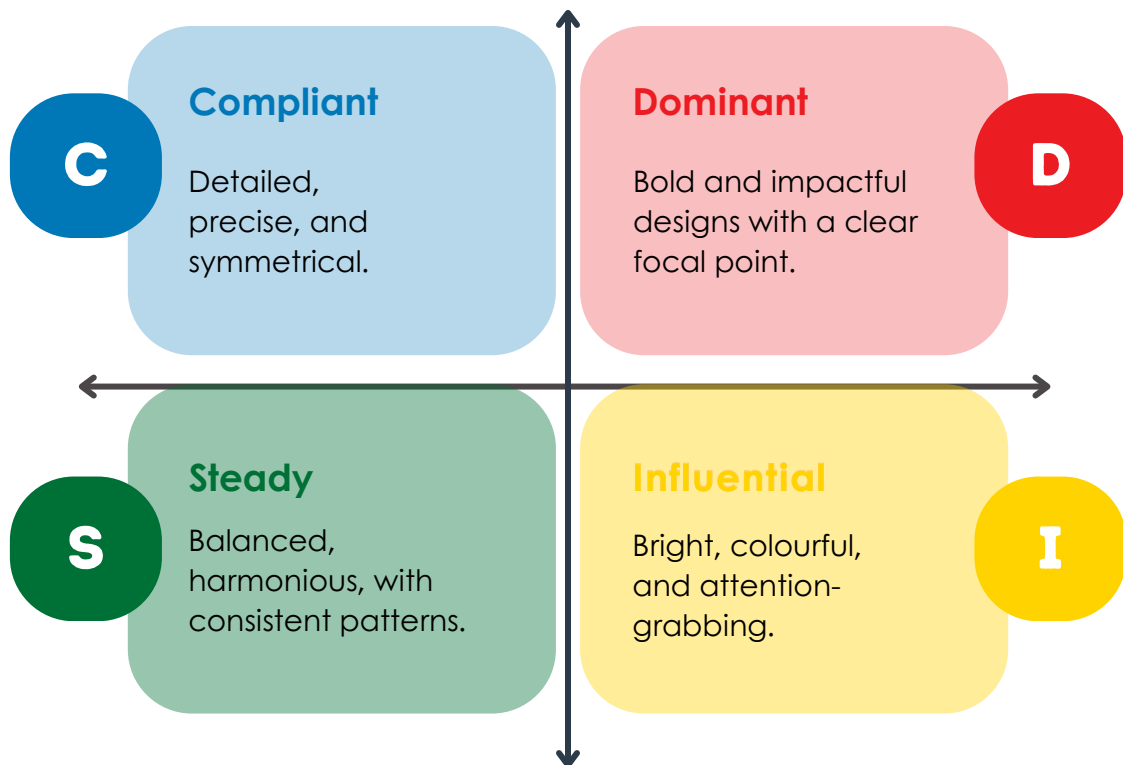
C

Compliant

Detailed, precise, and symmetrical.

Dominant

Bold and impactful designs with a clear focal point.

D

S

Steady

Balanced, harmonious, with consistent patterns.

Influential

Bright, colourful, and attention-grabbing.

I